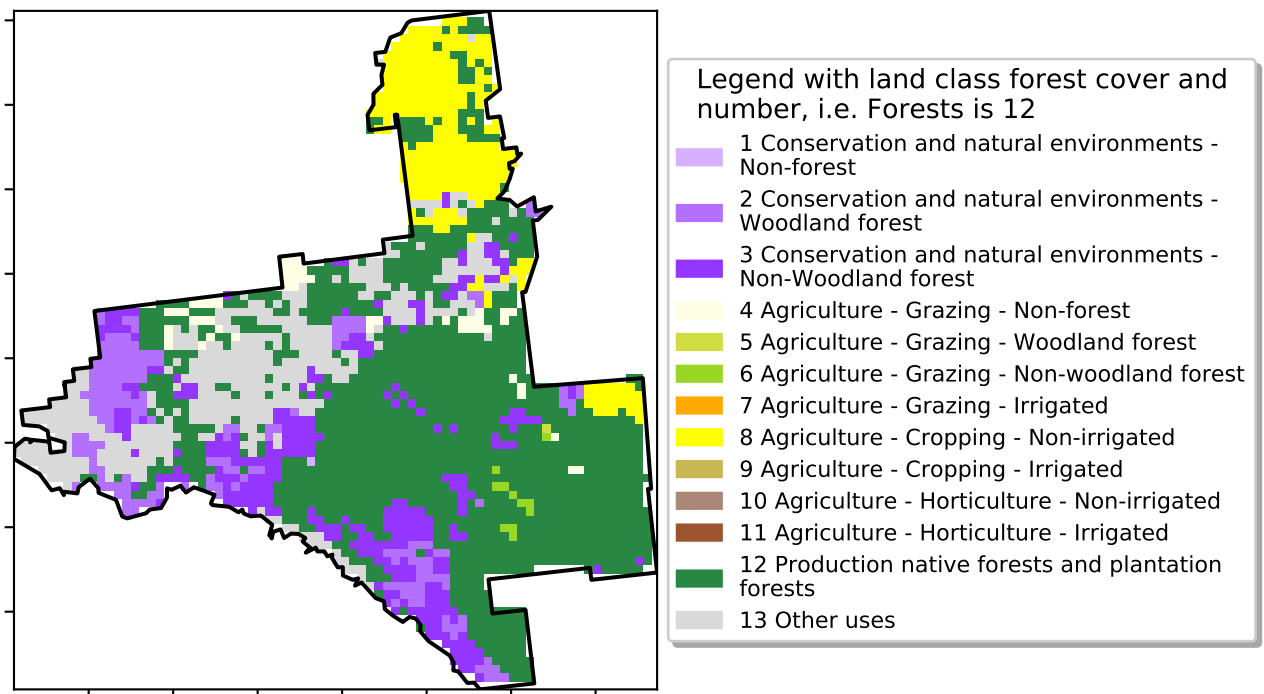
Legend with land class forest cover and number, i.e. Forests is 12

1 Conservation and natural environments - Non-forest
2 Conservation and natural environments - Woodland forest
3 Conservation and natural environments - Non-Woodland forest
4 Agriculture - Grazing - Non-forest
5 Agriculture - Grazing - Woodland forest
6 Agriculture - Grazing - Non-woodland forest
7 Agriculture - Grazing - Irrigated
8 Agriculture - Cropping - Non-irrigated
9 Agriculture - Cropping - Irrigated
10 Agriculture - Horticulture - Non-irrigated
11 Agriculture - Horticulture - Irrigated
12 Production native forests and plantation forests
13 Other uses